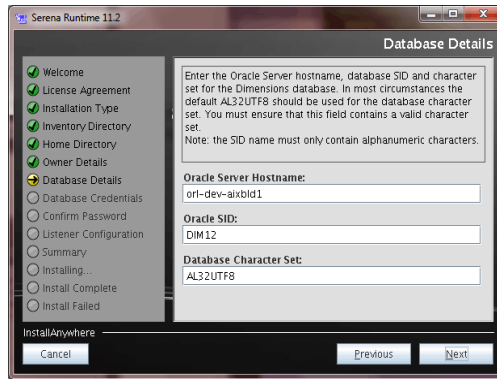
Serena Runtime 11.2

Database Details

Welcome
License Agreement
Installation Type
Inventory Directory
Home Directory
Owner Details
Database Details
Database Credentials
Confirm Password
Listener Configuration
Summary
Installing...
Install Complete
Install Failed

Enter the Oracle Server hostname, database SID and character set for the Dimensions database. In most circumstances the default AL32UTF8 should be used for the database character set. You must ensure that this field contains a valid character set.
Note: the SID name must only contain alphanumeric characters.

Oracle Server Hostname:
orl-dev-aixbld1

Oracle SID:
DIM12

Database Character Set:
AL32UTF8

InstallAnywhere

Cancel

Previous

Next